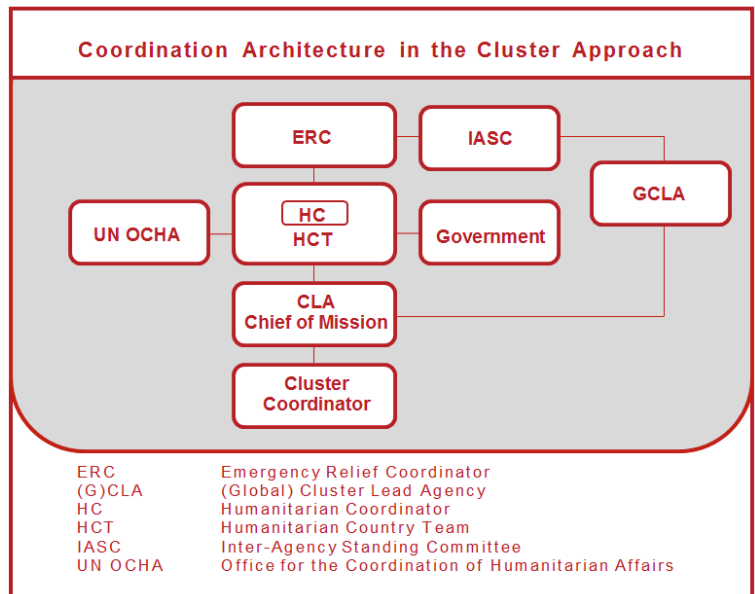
Coordination Architecture in the Cluster Approach

ERC

IASC

GCLA

UN OCHA

HC

HCT

Government

CLA
Chief of Mission

Cluster
Coordinator

| | |
|---|---|
| ERC | Emergency Relief Coordinator |
| (G)CLA | (Global) Cluster Lead Agency |
| HC | Humanitarian Coordinator |
| HCT | Humanitarian Country Team |
| IASC | Inter-Agency Standing Committee |
| UN OCHA | Office for the Coordination of Humanitarian Affairs |